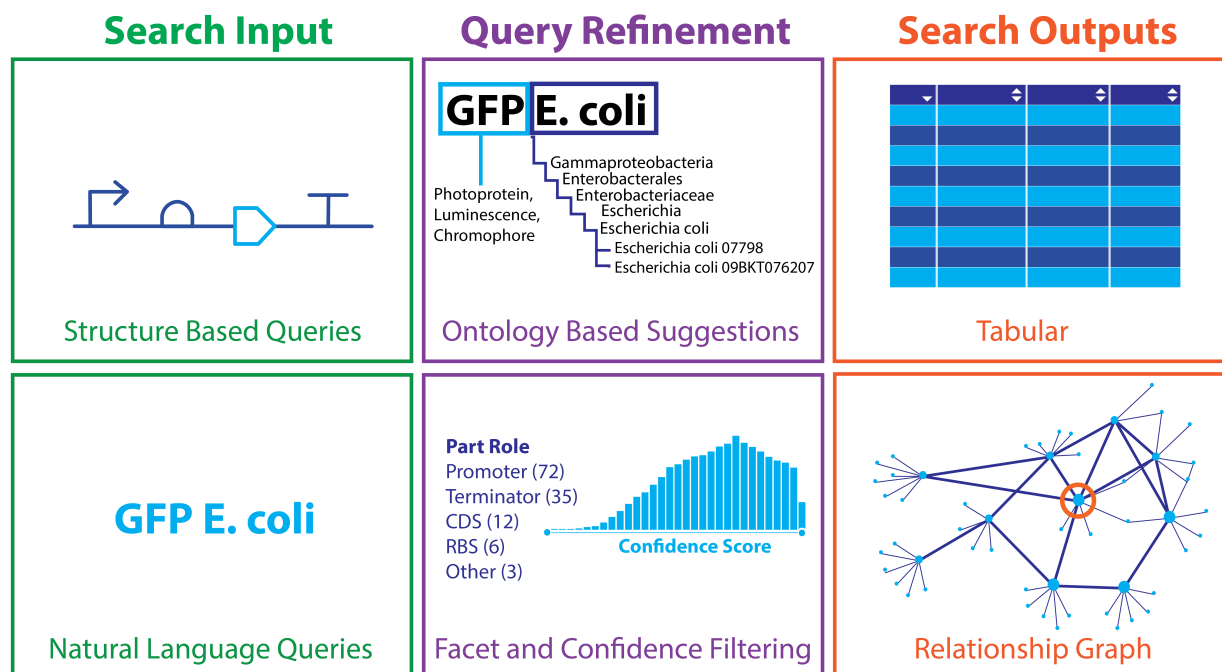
Search Input

Query Refinement

Search Outputs

Structure Based Queries

GFP E. coli

Photoprotein, Luminescence, Chromophore

Gammaproteobacteria
Enterobacterales
Enterobacteriaceae
Escherichia
Escherichia coli
Escherichia coli 07798
Escherichia coli 09BKT076207

Ontology Based Suggestions

Tabular

GFP E. coli

Natural Language Queries

Part Role
Promoter (72)
Terminator (35)
CDS (12)
RBS (6)
Other (3)

Confidence Score

Facet and Confidence Filtering

Relationship Graph